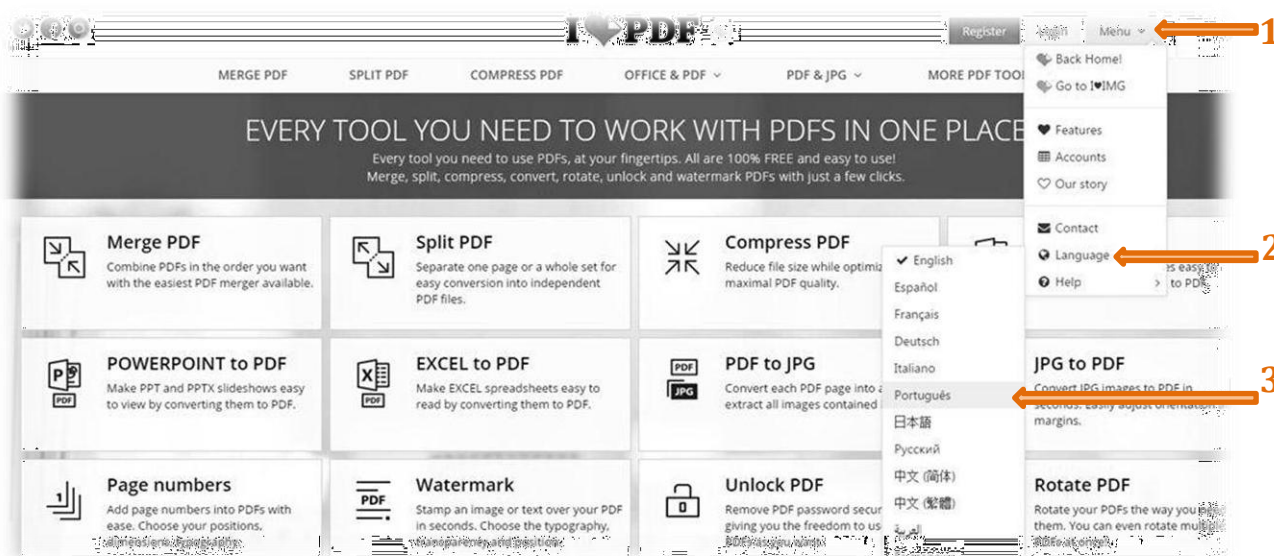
I♥PDF

Register Login Menu

1

MERGE PDF SPLIT PDF COMPRESS PDF OFFICE & PDF PDF & JPG MORE PDF TOOLS

Back Home!
Go to I♥IMG

Features
Accounts
Our story

Contact
Language
Help

2

EVERY TOOL YOU NEED TO WORK WITH PDFS IN ONE PLACE

Every tool you need to use PDFs, at your fingertips. All are 100% FREE and easy to use! Merge, split, compress, convert, rotate, unlock and watermark PDFs with just a few clicks.

Merge PDF
Combine PDFs in the order you want with the easiest PDF merger available.

Split PDF
Separate one page or a whole set for easy conversion into independent PDF files.

Compress PDF
Reduce file size while optimiz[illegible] maximal PDF quality.

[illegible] easy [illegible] to PDF.

English
Español
Français
Deutsch
Italiano
Português
日本語
Pусский
中文 (简体)
中文 (繁體)
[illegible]

3

POWERPOINT to PDF
Make PPT and PPTX slideshows easy to view by converting them to PDF.

EXCEL to PDF
Make EXCEL spreadsheets easy to read by converting them to PDF.

PDF to JPG
Convert each PDF page into a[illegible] extract all images contained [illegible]

JPG to PDF
Convert JPG images to PDF in seconds. Easily adjust orientation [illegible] margins.

Page numbers
Add page numbers into PDFs with ease. Choose your positions, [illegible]

Watermark
Stamp an image or text over your PDF in seconds. Choose the typography, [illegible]

Unlock PDF
Remove PDF password secur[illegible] giving you the freedom to us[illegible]

Rotate PDF
Rotate your PDFs the way you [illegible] them. You can even rotate mul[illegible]